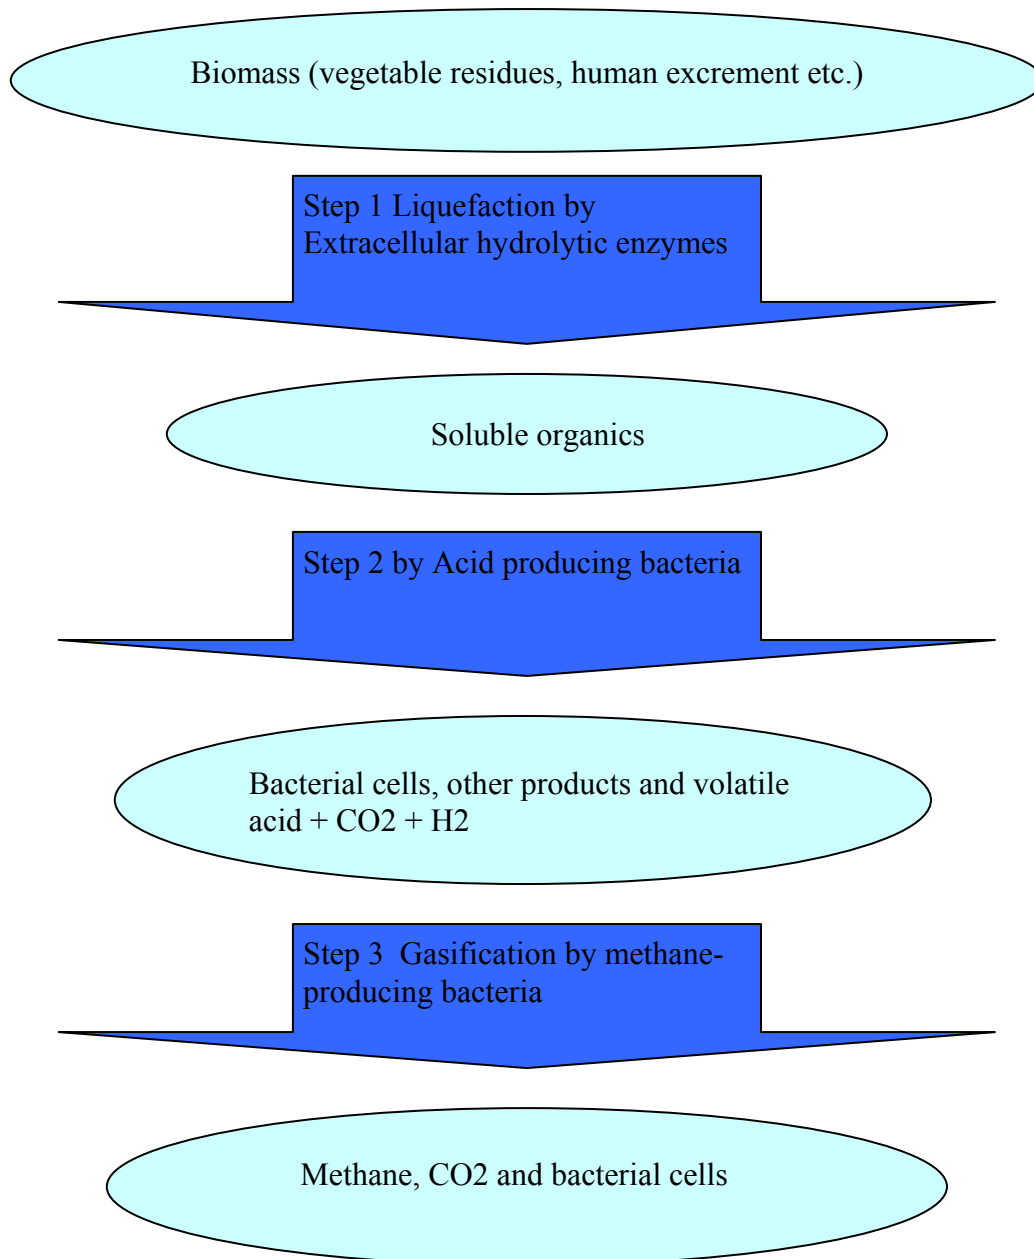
Biomass (vegetable residues, human excrement etc.)

Step 1 Liquefaction by Extracellular hydrolytic enzymes

Soluble organics

Step 2 by Acid producing bacteria

Bacterial cells, other products and volatile acid + CO2 + H2

Step 3 Gasification by methane-producing bacteria

Methane, CO2 and bacterial cells